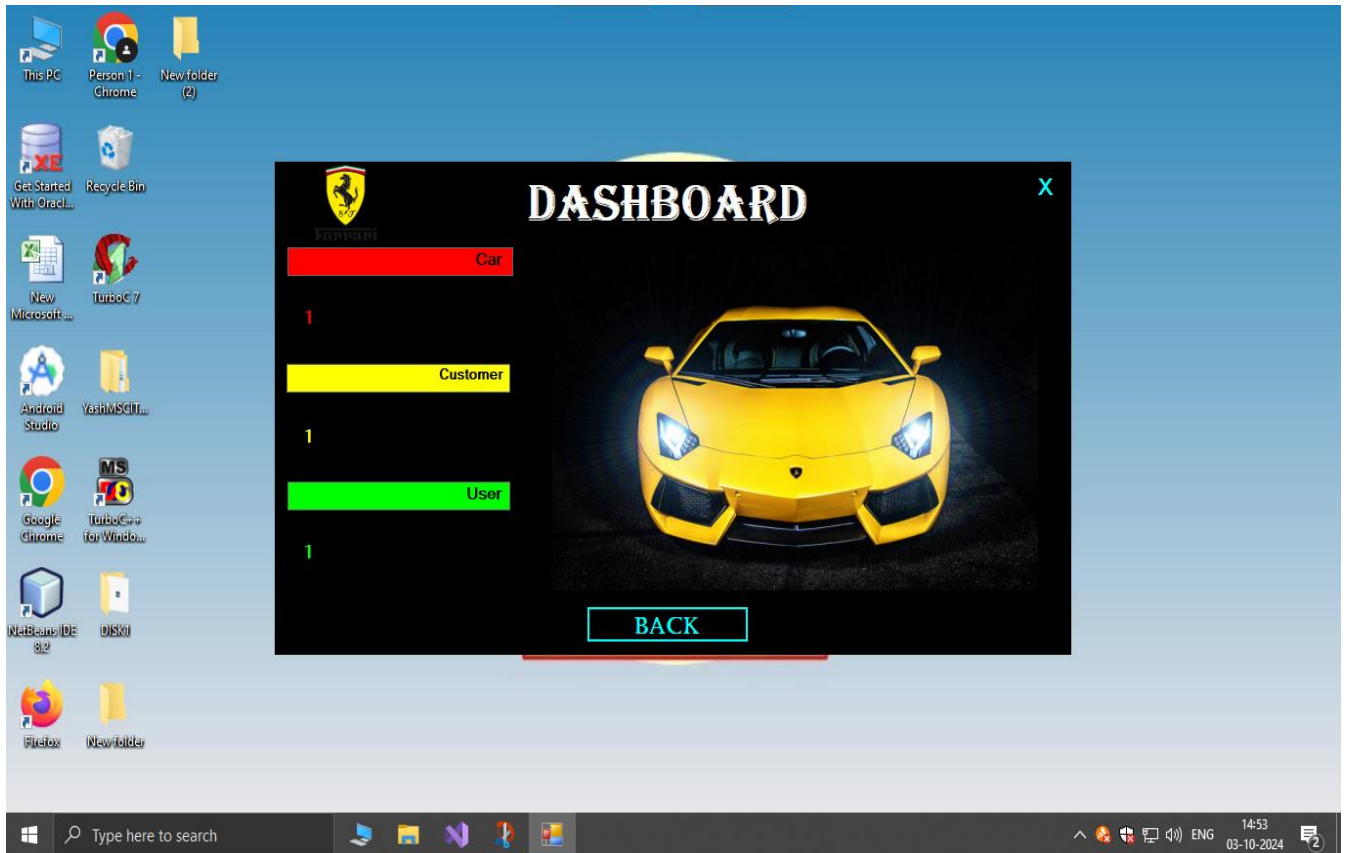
This PC
Person 1 - Chrome
New folder (2)
Get Started With Oracl...
Recycle Bin
New Microsoft ...
TurboC 7
Android Studio
YashMSCIT...
Google Chrome
TurboC++ for Windo...
NetBeans IDE 8.2
DISK1
Firefox
New folder

Ferrari
DASHBOARD
X
Car
1
Customer
1
User
1
BACK

Type here to search
ENG
14:53
03-10-2024
2